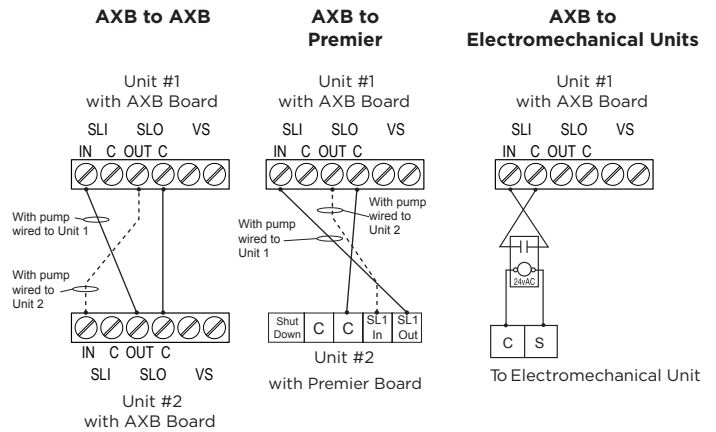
AXB to AXB

Unit #1
with AXB Board

SLI SLO VS
IN C OUT C

With pump wired to Unit 1

With pump wired to Unit 2

IN C OUT C
SLI SLO VS

Unit #2
with AXB Board

AXB to Premier

Unit #1
with AXB Board

SLI SLO VS
IN C OUT C

With pump wired to Unit 2

With pump wired to Unit 1

| Shut Down | C | C | SL1 In | SL1 Out |
|---|---|---|---|---|

Unit #2
with Premier Board

AXB to Electromechanical Units

Unit #1
with AXB Board

SLI SLO VS
IN C OUT C

24vAC

| C | S |
|---|---|

To Electromechanical Unit